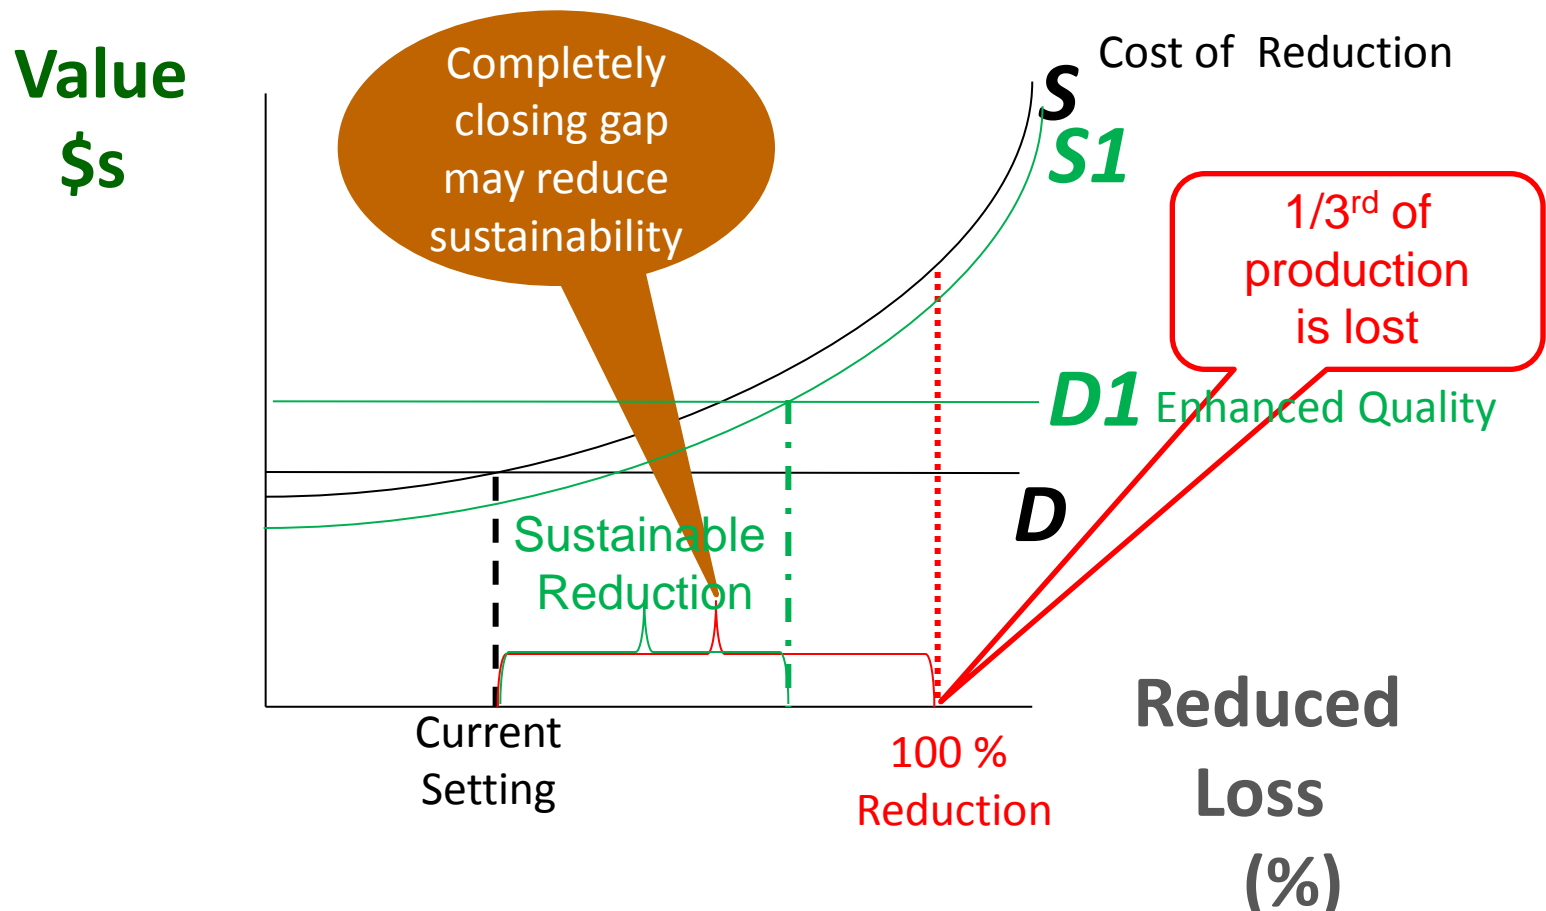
Value
$s

Completely closing gap may reduce sustainability

Cost of Reduction

S

S1

1/3$^{rd}$ of production is lost

D1 Enhanced Quality

D

Sustainable Reduction

Current Setting

100 % Reduction

Reduced Loss (%)